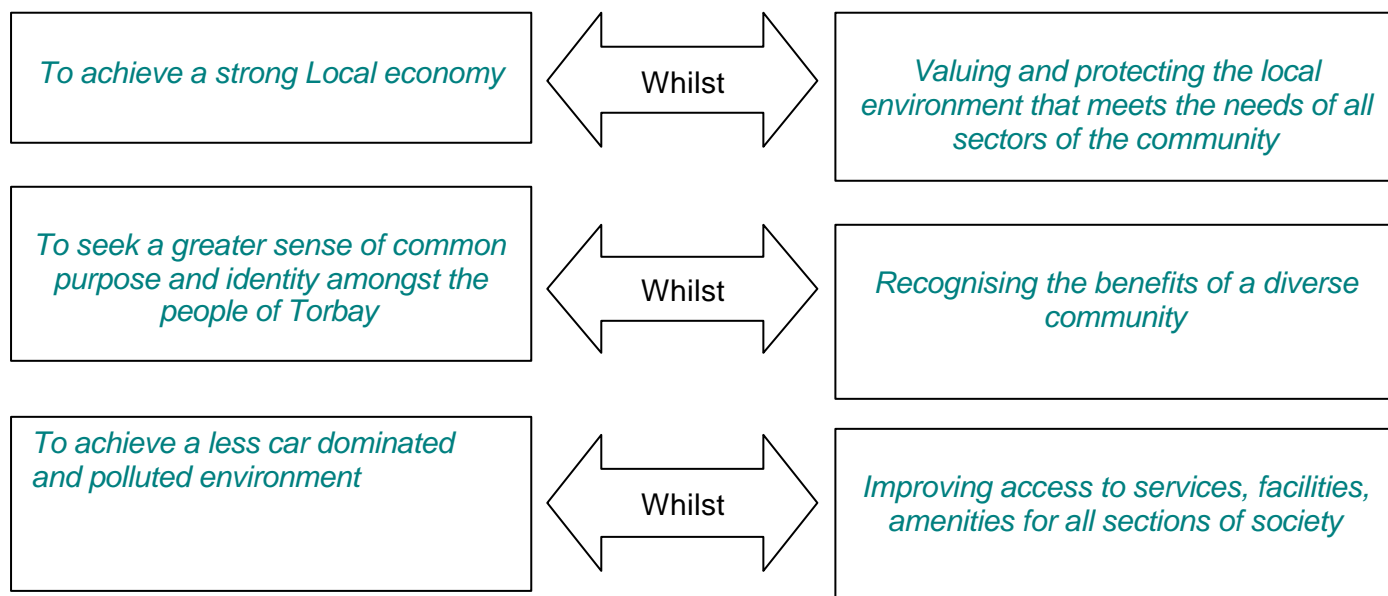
To achieve a strong Local economy

Whilst

Valuing and protecting the local environment that meets the needs of all sectors of the community

To seek a greater sense of common purpose and identity amongst the people of Torbay

Whilst

Recognising the benefits of a diverse community

To achieve a less car dominated and polluted environment

Whilst

Improving access to services, facilities, amenities for all sections of society